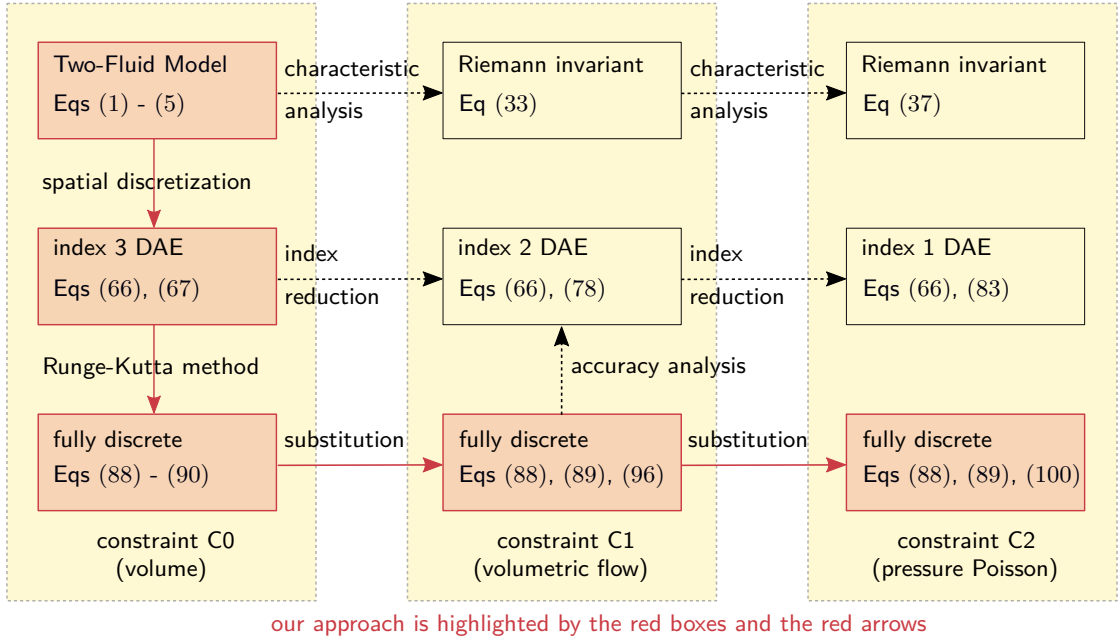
Two-Fluid Model
Eqs (1) - (5)

characteristic analysis

Riemann invariant
Eq (33)

characteristic analysis

Riemann invariant
Eq (37)

spatial discretization

index 3 DAE
Eqs (66), (67)

index reduction

index 2 DAE
Eqs (66), (78)

index reduction

index 1 DAE
Eqs (66), (83)

Runge-Kutta method

accuracy analysis

fully discrete
Eqs (88) - (90)

substitution

fully discrete
Eqs (88), (89), (96)

substitution

fully discrete
Eqs (88), (89), (100)

constraint C0
(volume)

constraint C1
(volumetric flow)

constraint C2
(pressure Poisson)

our approach is highlighted by the red boxes and the red arrows